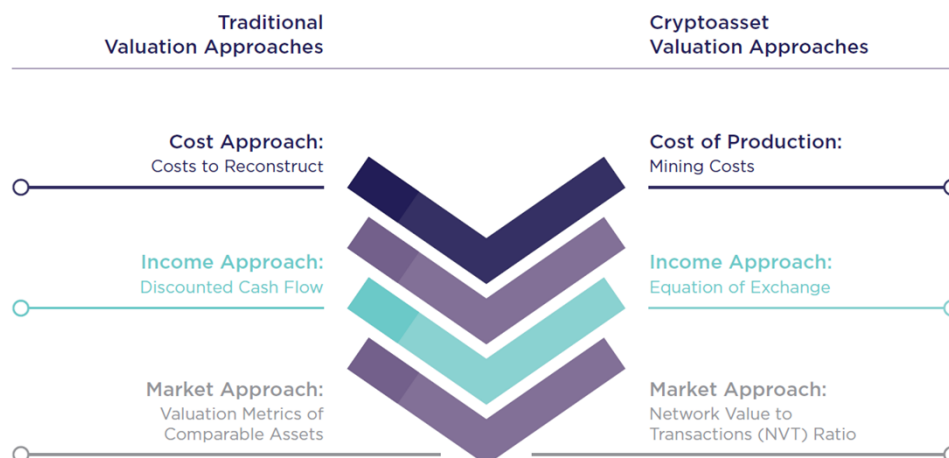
Traditional Valuation Approaches

Cryptoasset Valuation Approaches

Cost Approach:
Costs to Reconstruct

Cost of Production:
Mining Costs

Income Approach:
Discounted Cash Flow

Income Approach:
Equation of Exchange

Market Approach:
Valuation Metrics of Comparable Assets

Market Approach:
Network Value to Transactions (NVT) Ratio